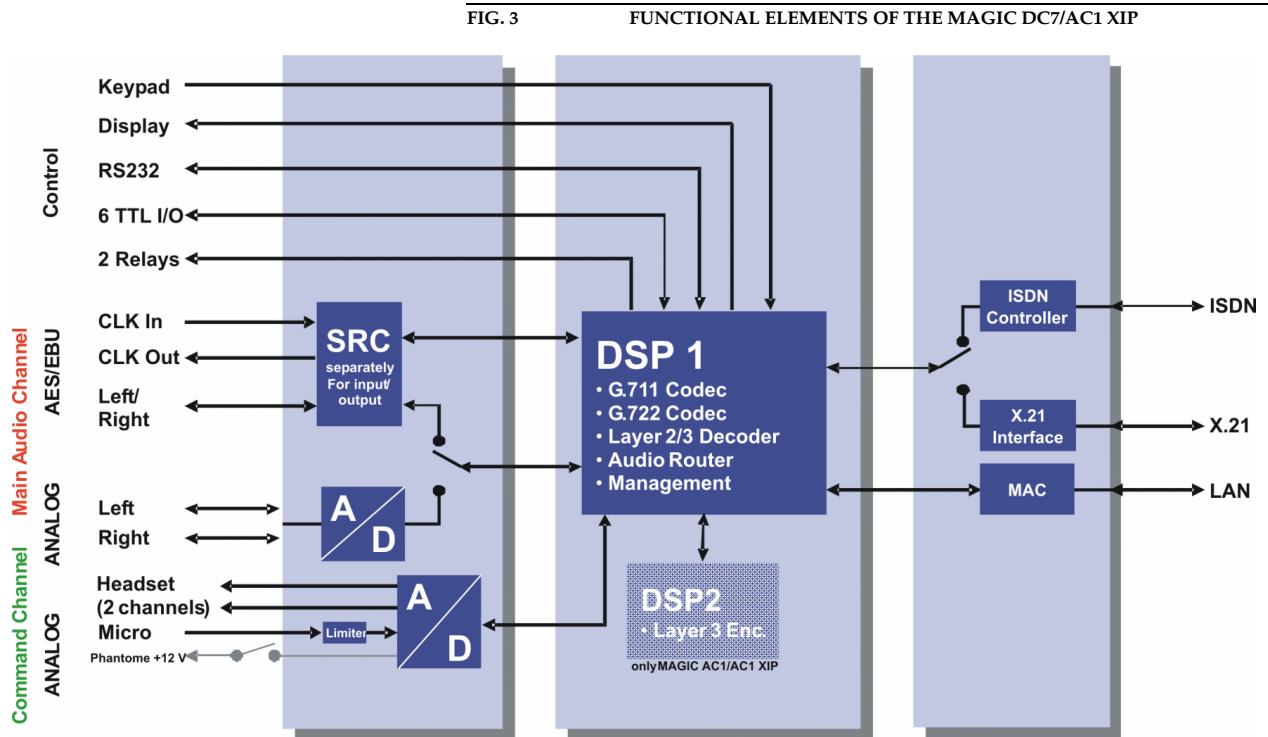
FIG. 3 FUNCTIONAL ELEMENTS OF THE MAGIC DC7/AC1 XIP

Control

Keypad

Display

RS232

6 TTL I/O

2 Relays

Main Audio Channel

AES/EBU

CLK In

CLK Out

Left/
Right

SRC
separately
For input/
output

ANALOG

Left

Right

A
D

Command Channel

ANALOG

Headset
(2 channels)

Micro

Phantome +12 V

Limiter

A
D

DSP 1
• G.711 Codec
• G.722 Codec
• Layer 2/3 Decoder
• Audio Router
• Management

DSP2
• Layer 3 Enc.
onlyMAGIC AC1/AC1 XIP

ISDN
Controller

ISDN

X.21
Interface

X.21

MAC

LAN